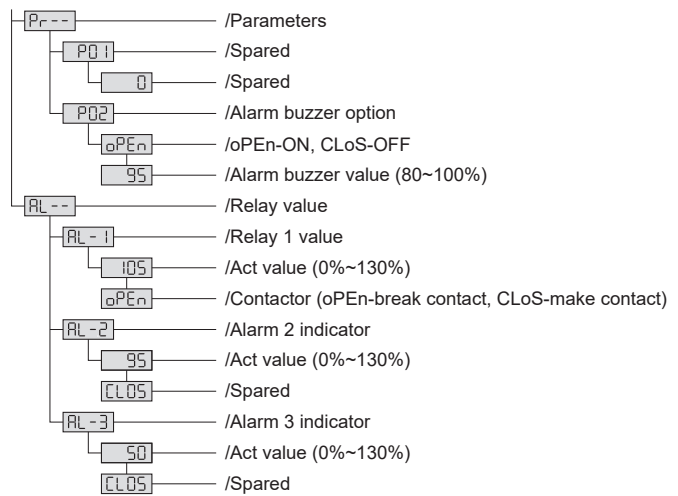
Pr - - /Parameters
P01 /Spared
0 /Spared
P02 /Alarm buzzer option
oPEn /oPEn-ON, CLoS-OFF
95 /Alarm buzzer value (80~100%)
AL - - /Relay value
AL - 1 /Relay 1 value
105 /Act value (0%~130%)
oPEn /Contactor (oPEn-break contact, CLoS-make contact)
AL - 2 /Alarm 2 indicator
95 /Act value (0%~130%)
CLOS /Spared
AL - 3 /Alarm 3 indicator
50 /Act value (0%~130%)
CLOS /Spared